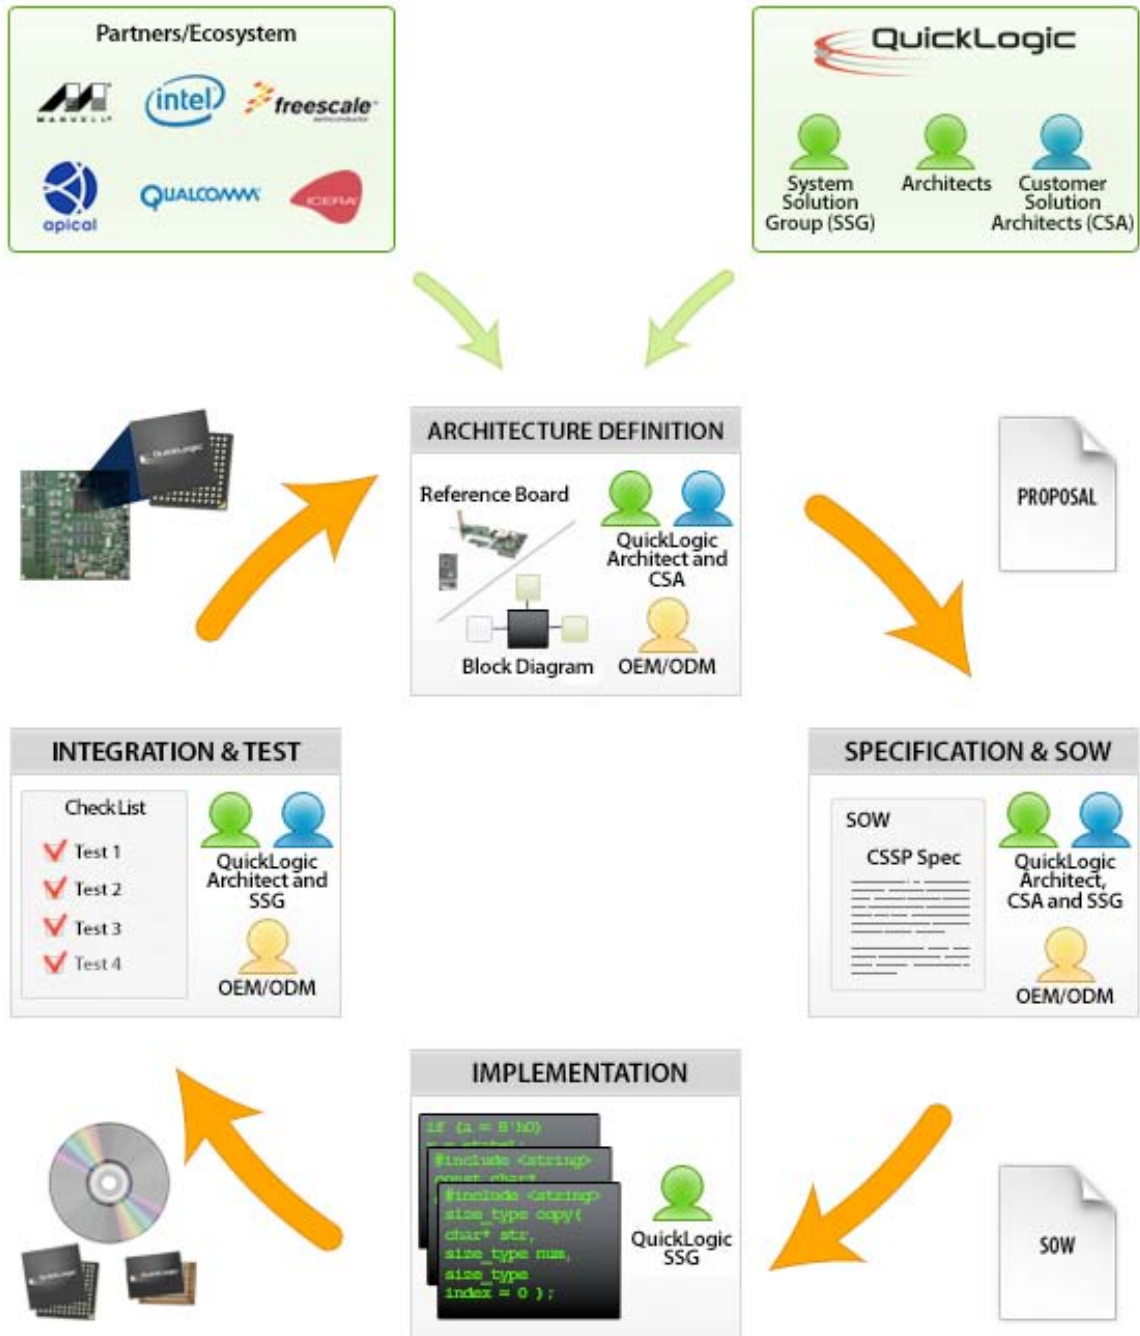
Partners/Ecosystem

MARVELL

intel

freescale

apical

QUALCOMM

CEVA

QuickLogic

System Solution Group (SSG)

Architects

Customer Solution Architects (CSA)

ARCHITECTURE DEFINITION

Reference Board

Block Diagram

QuickLogic Architect and CSA

OEM/ODM

PROPOSAL

INTEGRATION & TEST

Check List

Test 1

Test 2

Test 3

Test 4

QuickLogic Architect and SSG

OEM/ODM

SPECIFICATION & SOW

SOW

CSSP Spec

QuickLogic Architect, CSA and SSG

OEM/ODM

IMPLEMENTATION

if (a = 8'h0)

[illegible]

#include <string>

const char*

#include <string>

size_type copy(

char* str,

size_type num,

size_type

index = 0 );

QuickLogic SSG

SOW